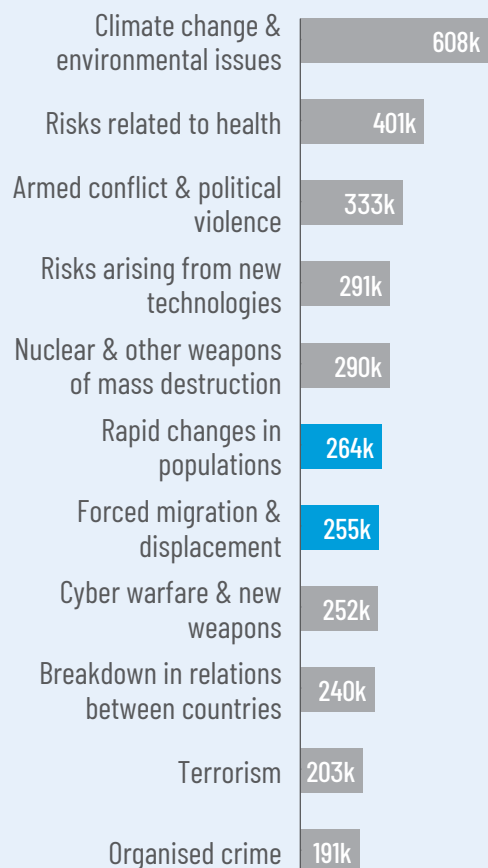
Climate change & environmental issues 608k

Risks related to health 401k

Armed conflict & political violence 333k

Risks arising from new technologies 291k

Nuclear & other weapons of mass destruction 290k

Rapid changes in populations 264k

Forced migration & displacement 255k

Cyber warfare & new weapons 252k

Breakdown in relations between countries 240k

Terrorism 203k

Organised crime 191k